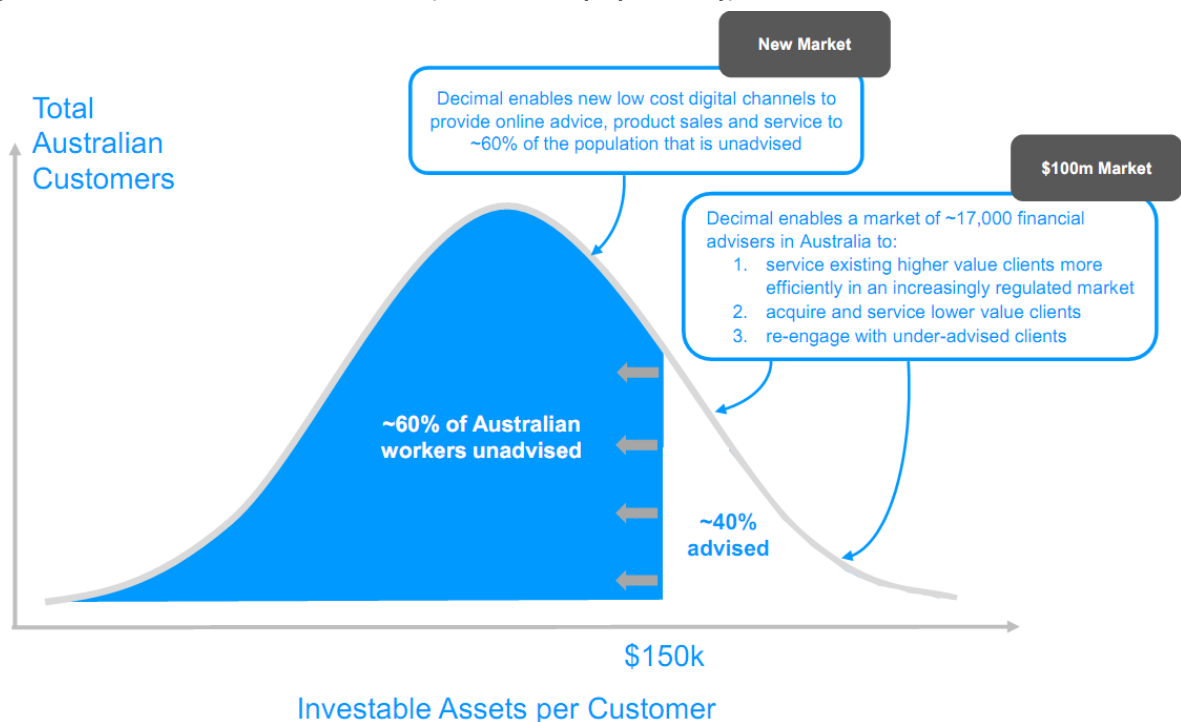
New Market

Decimal enables new low cost digital channels to provide online advice, product sales and service to ~60% of the population that is unadvised

Total Australian Customers

$100m Market

Decimal enables a market of ~17,000 financial advisers in Australia to:
1. service existing higher value clients more efficiently in an increasingly regulated market
2. acquire and service lower value clients
3. re-engage with under-advised clients

~60% of Australian workers unadvised

~40% advised

$150k

Investable Assets per Customer